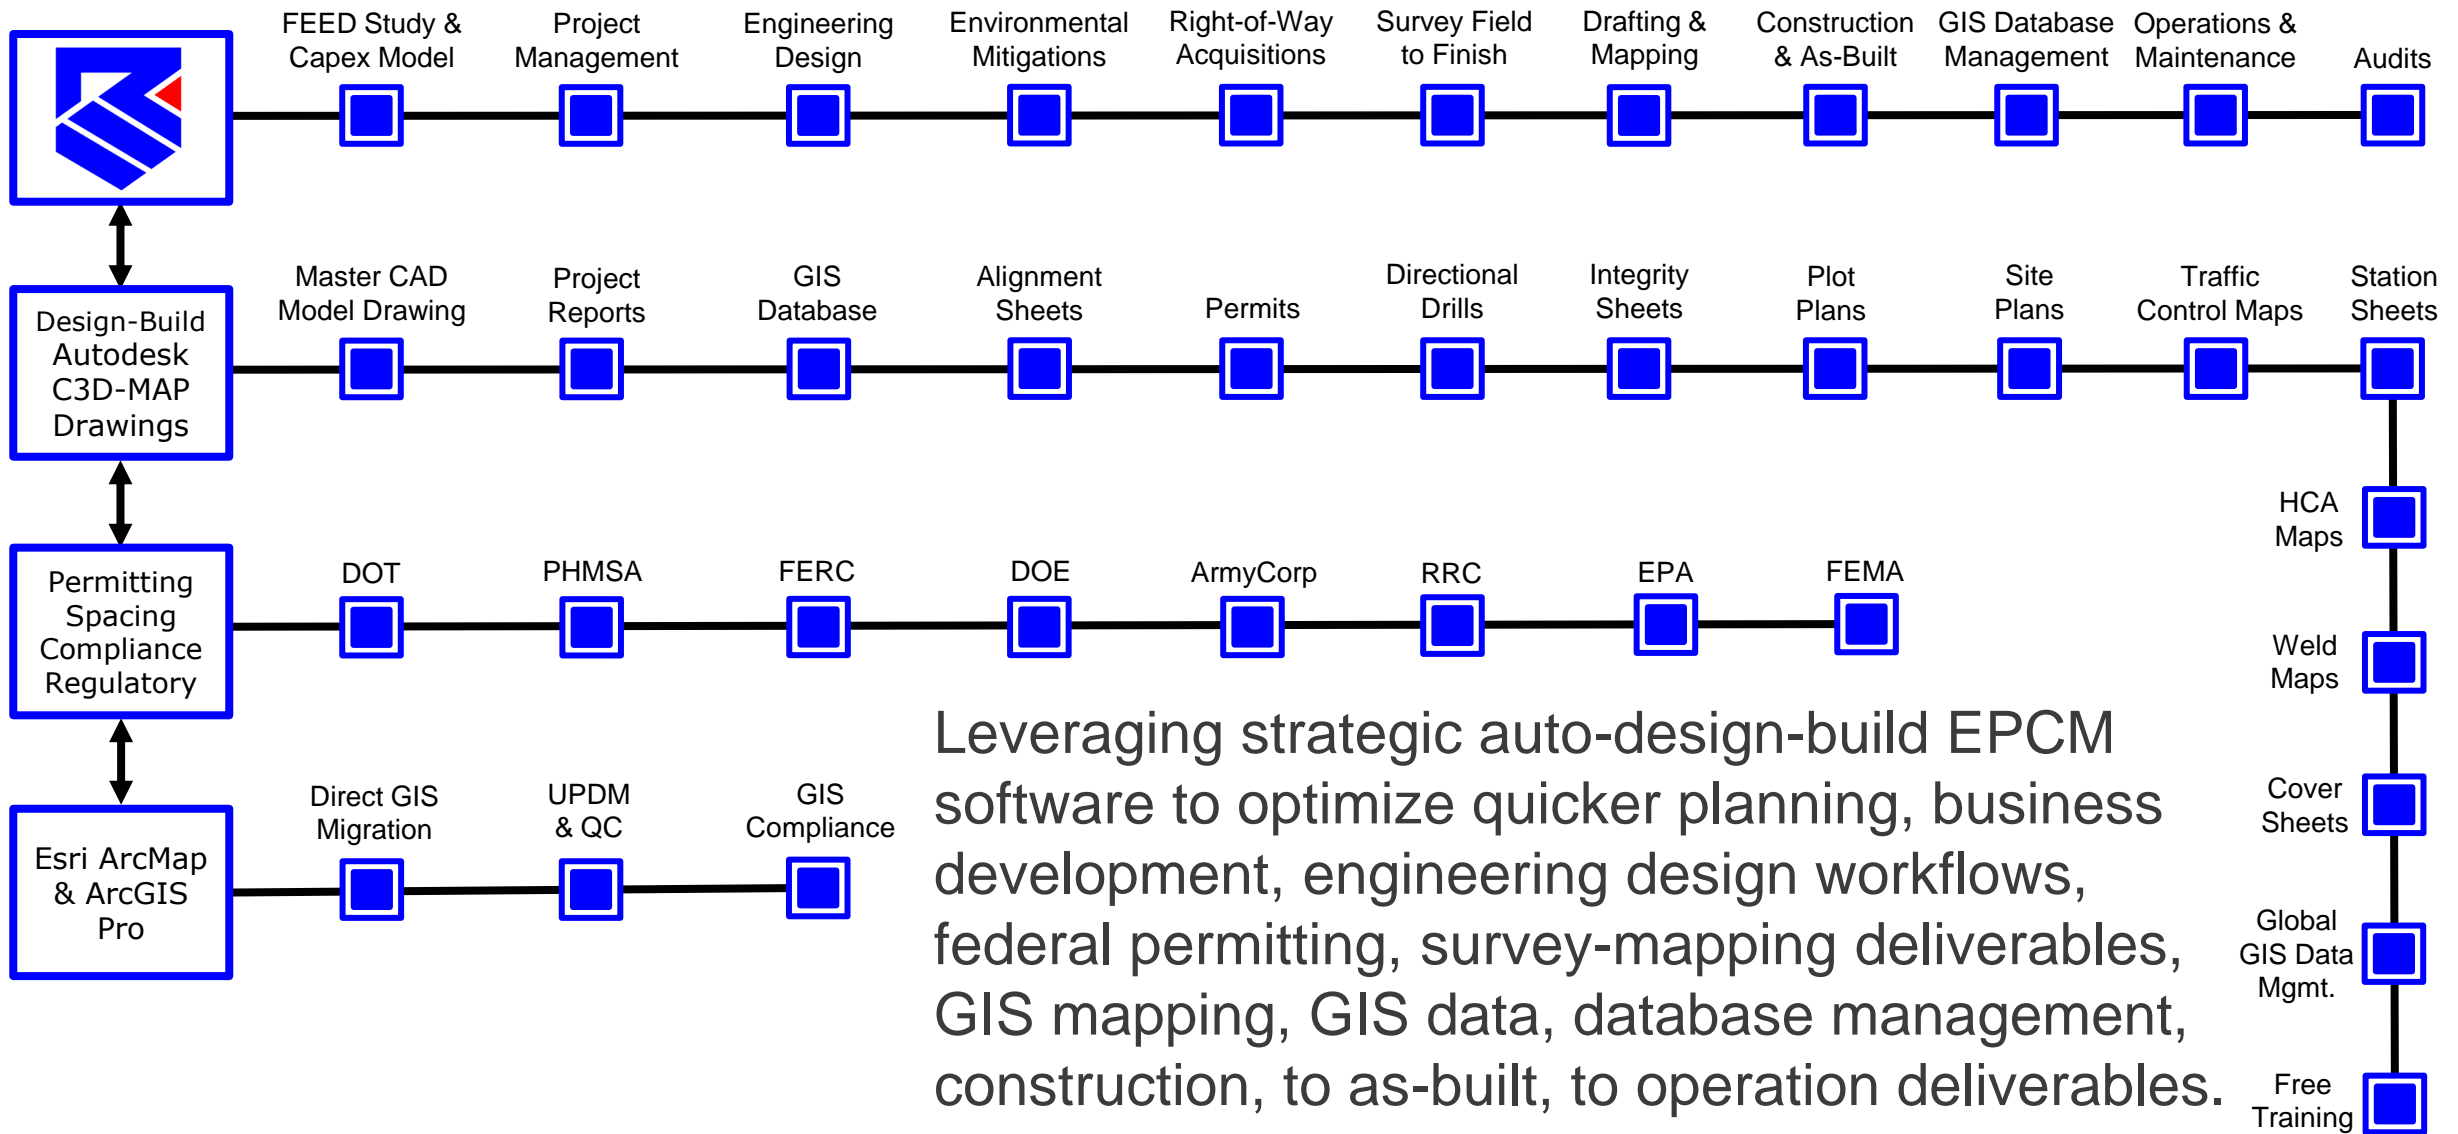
FEED Study & Capex Model

Project Management

Engineering Design

Environmental Mitigations

Right-of-Way Acquisitions

Survey Field to Finish

Drafting & Mapping

Construction & As-Built

GIS Database Management

Operations & Maintenance

Audits

Design-Build Autodesk C3D-MAP Drawings

Master CAD Model Drawing

Project Reports

GIS Database

Alignment Sheets

Permits

Directional Drills

Integrity Sheets

Plot Plans

Site Plans

Traffic Control Maps

Station Sheets

Permitting Spacing Compliance Regulatory

DOT

PHMSA

FERC

DOE

ArmyCorp

RRC

EPA

FEMA

HCA Maps

Weld Maps

Cover Sheets

Global GIS Data Mgmt.

Free Training

Esri ArcMap & ArcGIS Pro

Direct GIS Migration

UPDM & QC

GIS Compliance

Leveraging strategic auto-design-build EPCM software to optimize quicker planning, business development, engineering design workflows, federal permitting, survey-mapping deliverables, GIS mapping, GIS data, database management, construction, to as-built, to operation deliverables.